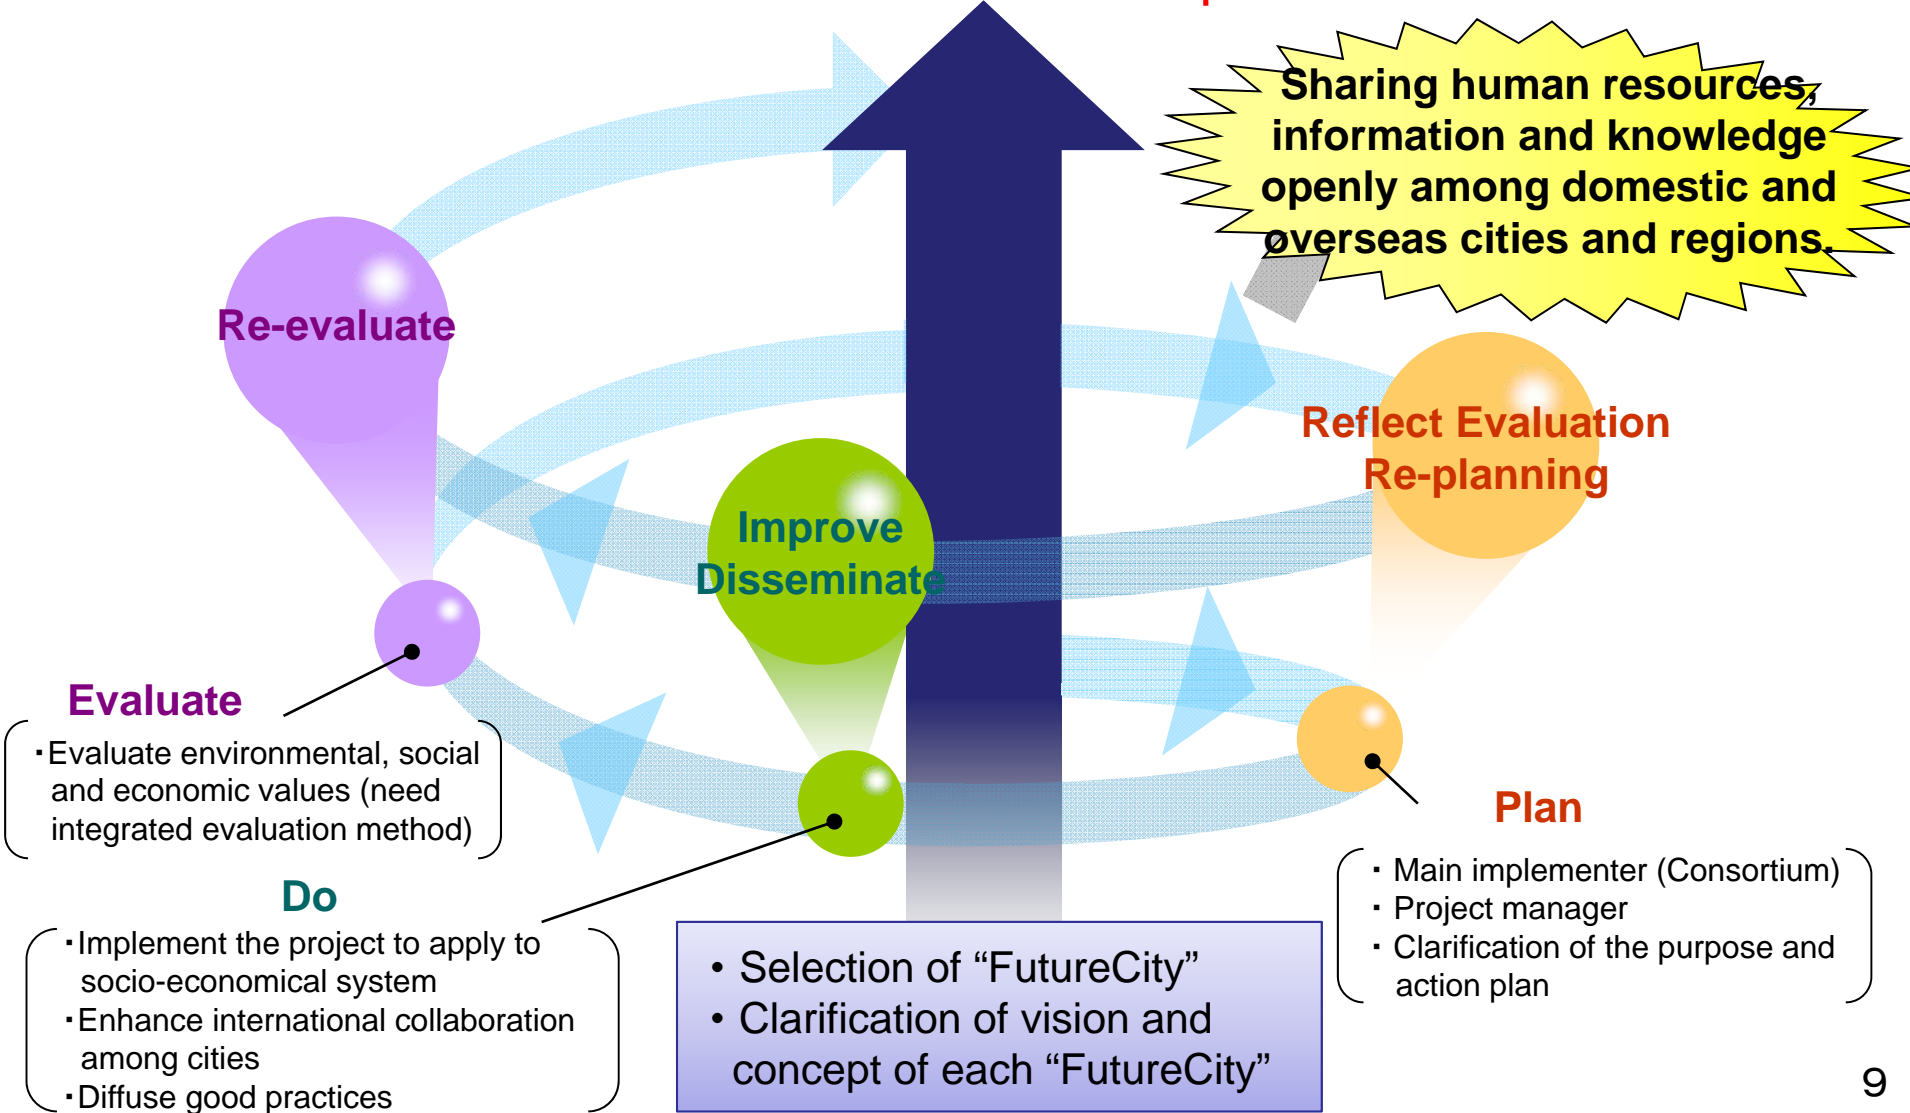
Sharing human resources, information and knowledge openly among domestic and overseas cities and regions.

Re-evaluate

Improve
Disseminate

Reflect Evaluation
Re-planning

Evaluate
・Evaluate environmental, social and economic values (need integrated evaluation method)

Do
・Implement the project to apply to socio-economical system
・Enhance international collaboration among cities
・Diffuse good practices

• Selection of “FutureCity”
• Clarification of vision and concept of each “FutureCity”

Plan
・ Main implementer (Consortium)
・ Project manager
・ Clarification of the purpose and action plan

9